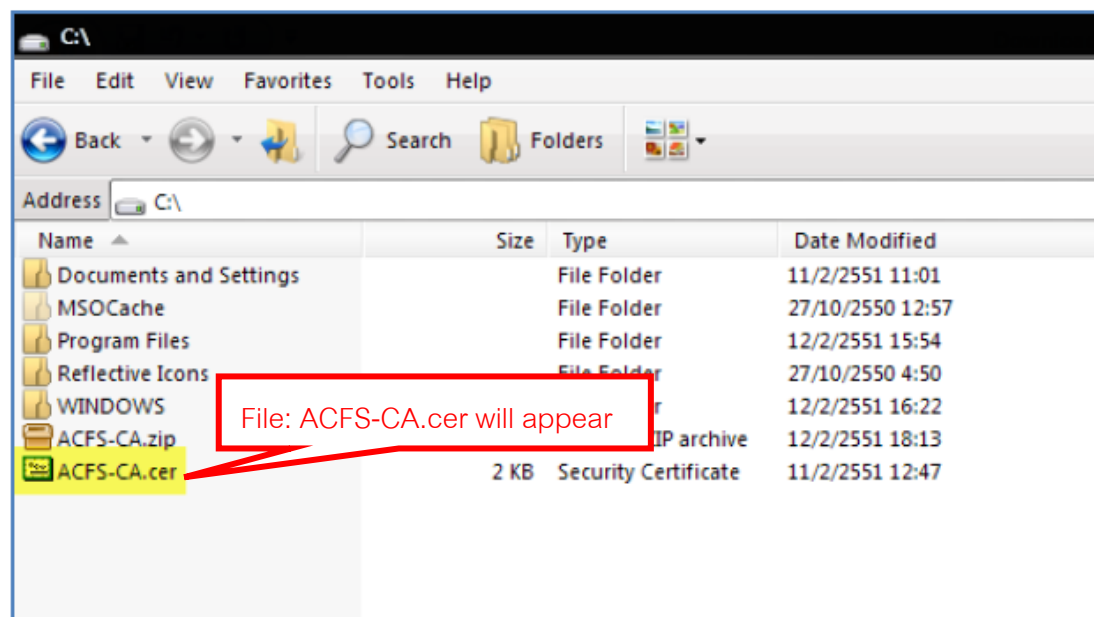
C:\

File Edit View Favorites Tools Help

Back Search Folders

Address C:\

| Name | Size | Type | Date Modified |
|---|---|---|---|
| Documents and Settings | | File Folder | 11/2/2551 11:01 |
| MSOCache | | File Folder | 27/10/2550 12:57 |
| Program Files | | File Folder | 12/2/2551 15:54 |
| Reflective Icons | | File Folder | 27/10/2550 4:50 |
| WINDOWS | | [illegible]r | 12/2/2551 16:22 |
| ACFS-CA.zip | | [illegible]IP archive | 12/2/2551 18:13 |
| ACFS-CA.cer | 2 KB | Security Certificate | 11/2/2551 12:47 |

File: ACFS-CA.cer will appear